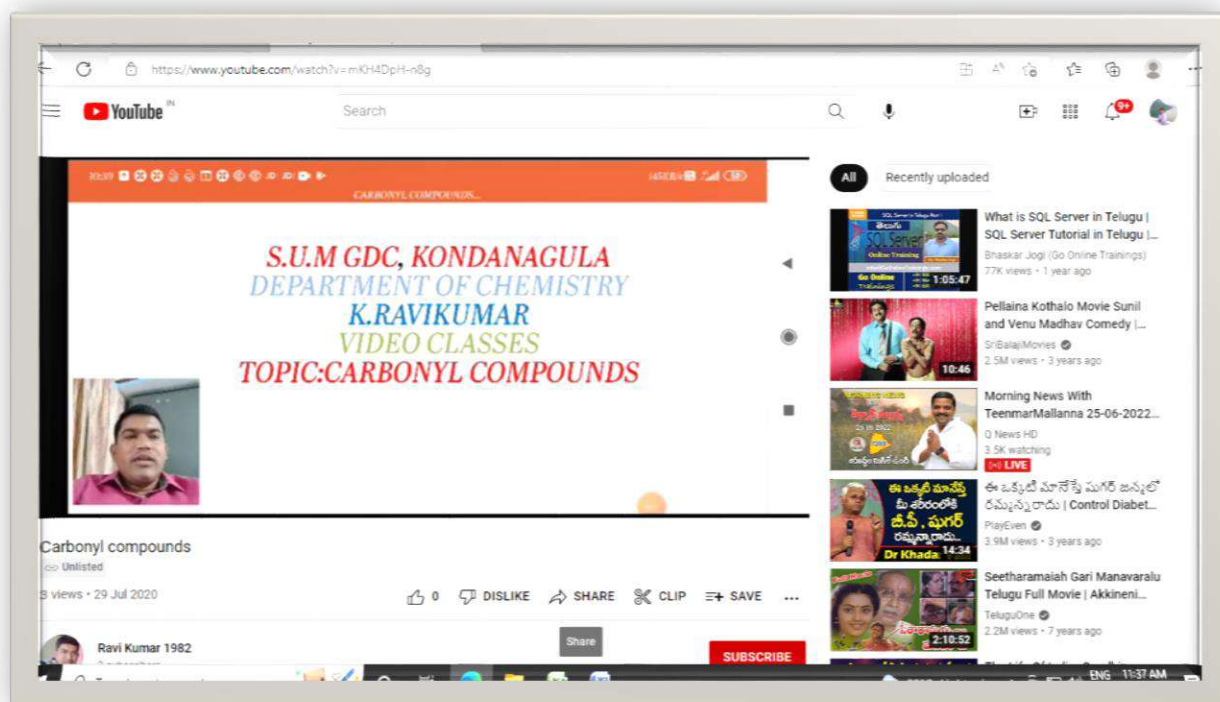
https://www.youtube.com/watch?v=mKH4DpH-n8g

YouTube IN

Search

9+

10:19

CARBONYL COMPOUNDS...

S.U.M GDC, KONDANAGULA
DEPARTMENT OF CHEMISTRY
K.RAVIKUMAR
VIDEO CLASSES
TOPIC:CARBONYL COMPOUNDS

Carbonyl compounds

Unlisted

3 views • 29 Jul 2020

0 DISLIKE SHARE CLIP SAVE ...

Ravi Kumar 1982

Share

SUBSCRIBE

All Recently uploaded

1:05:47
What is SQL Server in Telugu | SQL Server Tutorial in Telugu |...
Bhaskar Jogi (Go Online Trainings)
77K views • 1 year ago

10:46
Pellaina Kothalo Movie Sunil and Venu Madhav Comedy |...
SriBalajiMovies
2.5M views • 3 years ago

Morning News With TeenmarMallanna 25-06-2022...
Q News HD
3.5K watching
LIVE

14:34
ఈ ఒక్కటి మానేస్తే షుగర్ జన్మలో రమ్మన్నారాదు | Control Diabet...
PlayEven
3.9M views • 3 years ago

2:10:52
Seetharamaiah Gari Manavaralu Telugu Full Movie | Akkineni...
TeluguOne
2.2M views • 7 years ago

ENG 11:37 AM